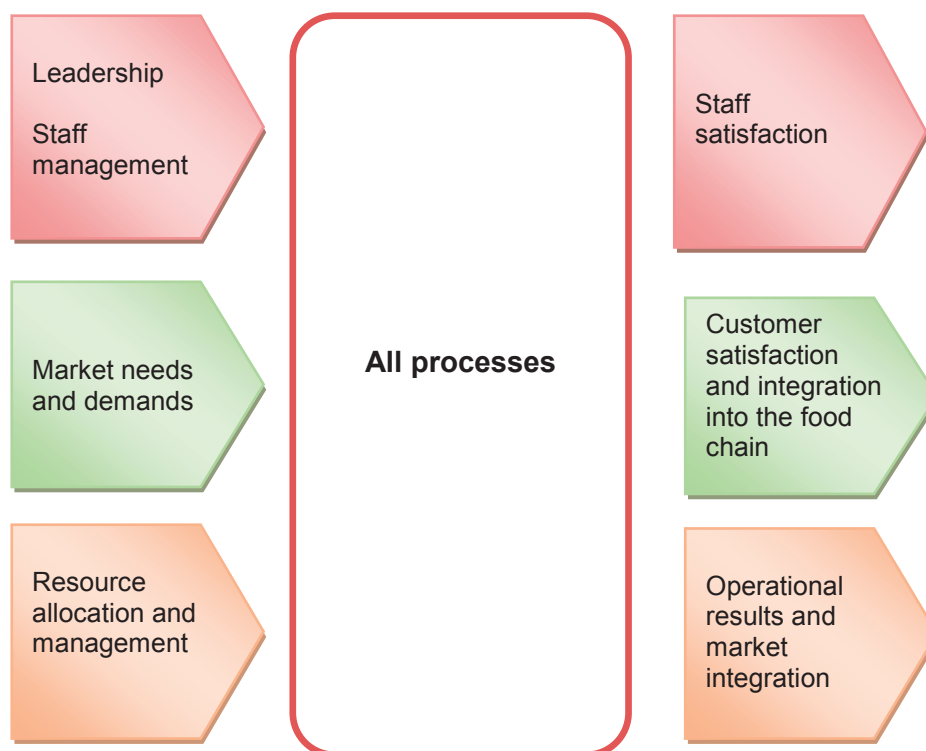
Leadership

Staff management

Market needs and demands

Resource allocation and management

All processes

Staff satisfaction

Customer satisfaction and integration into the food chain

Operational results and market integration